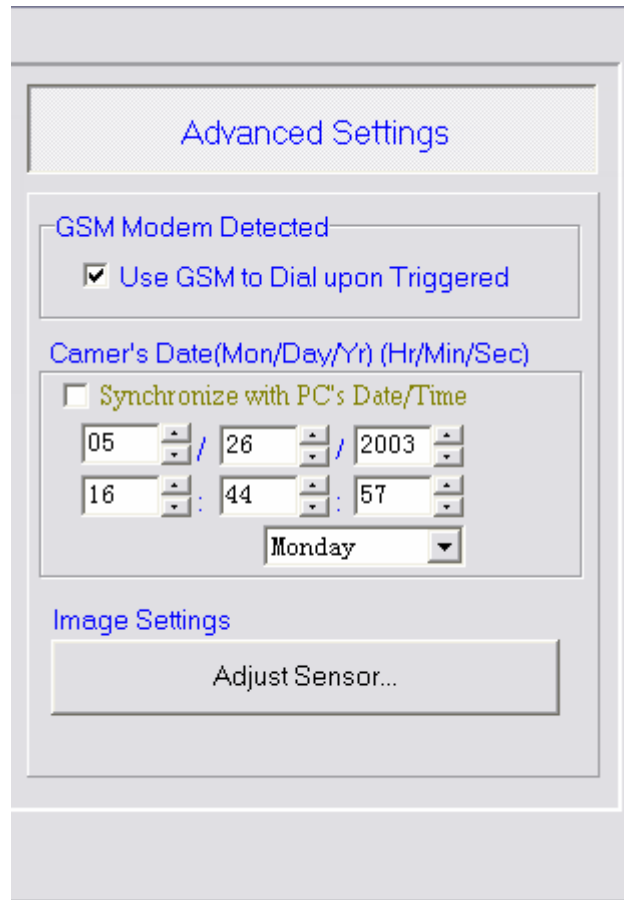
Advanced Settings

GSM Modem Detected

☑ Use GSM to Dial upon Triggered

Camer's Date(Mon/Day/Yr) (Hr/Min/Sec)

☐ Synchronize with PC's Date/Time

05 / 26 / 2003

16 : 44 : 57

Monday

Image Settings

Adjust Sensor...